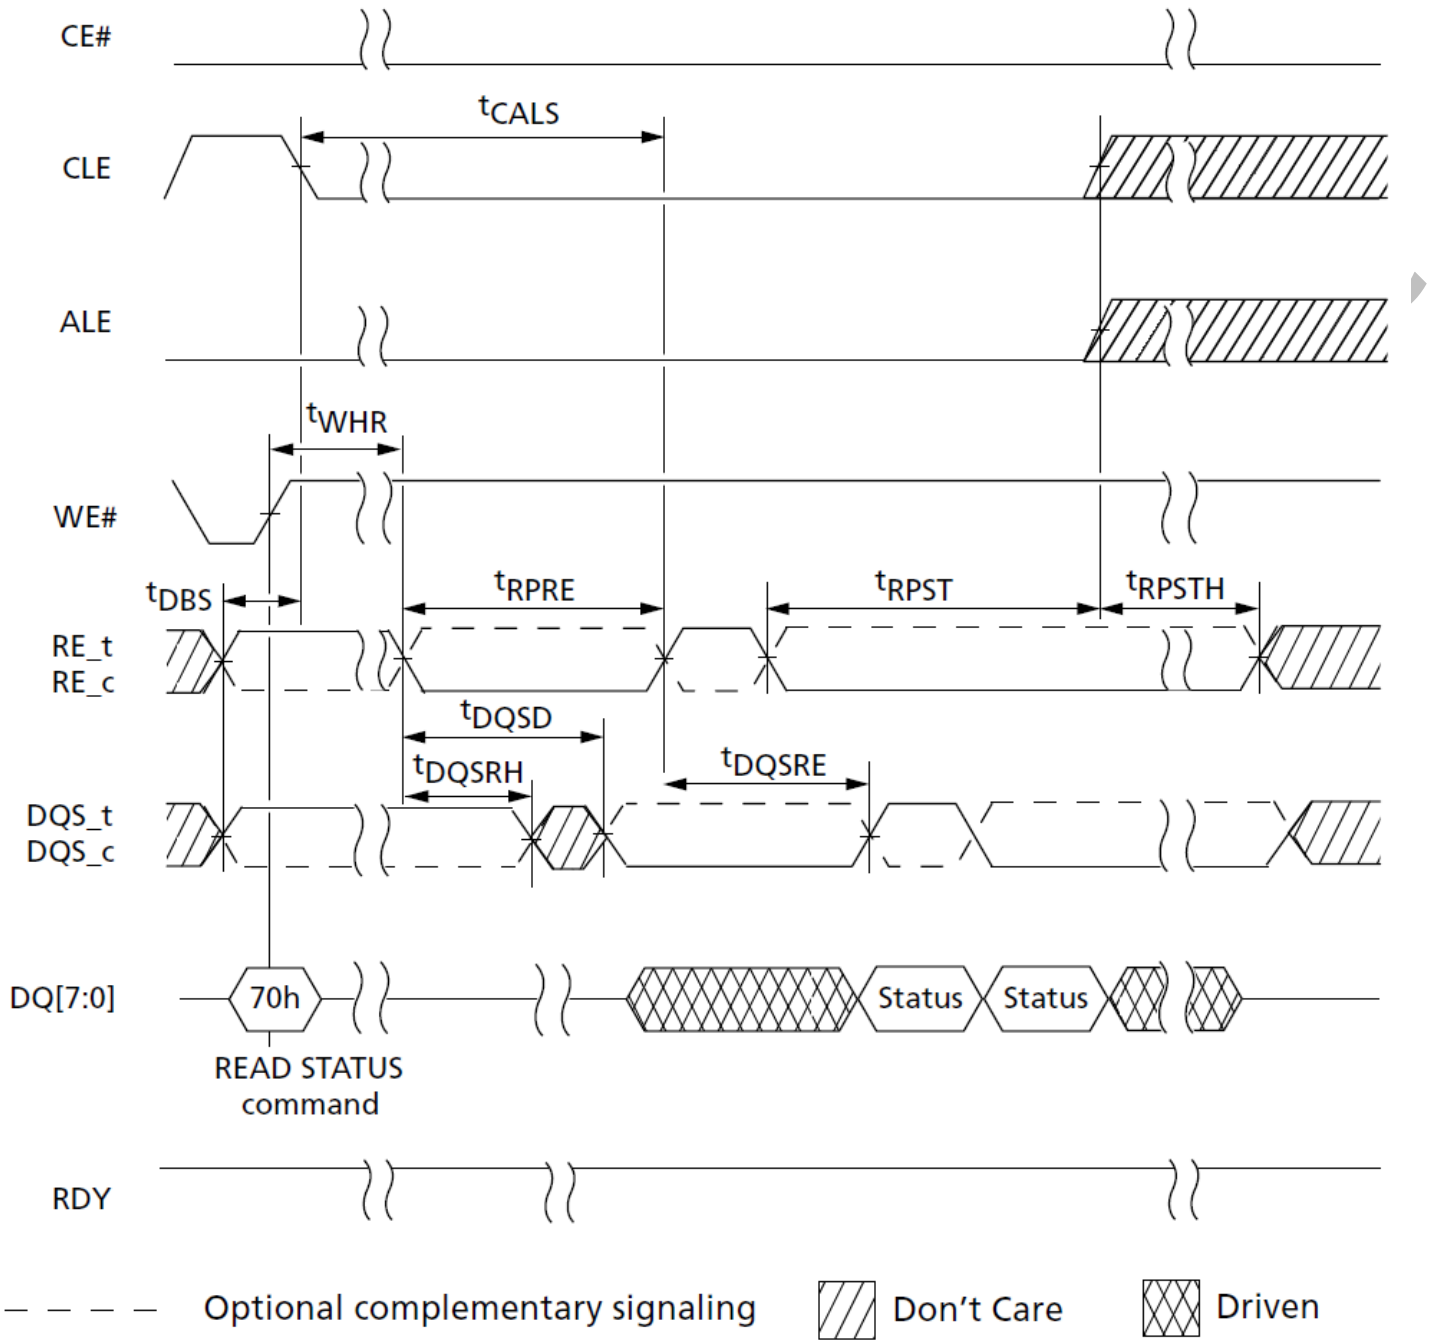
CE#

$t_{CALS}$

CLE

ALE

$t_{WHR}$

WE#

$t_{DBS}$

$t_{RPRE}$

$t_{RPST}$

$t_{RPSTH}$

RE_t
RE_c

$t_{DQSD}$

$t_{DQSRH}$

$t_{DQSRE}$

DQS_t
DQS_c

DQ[7:0]

70h

Status

Status

READ STATUS command

RDY

Optional complementary signaling

Don’t Care

Driven